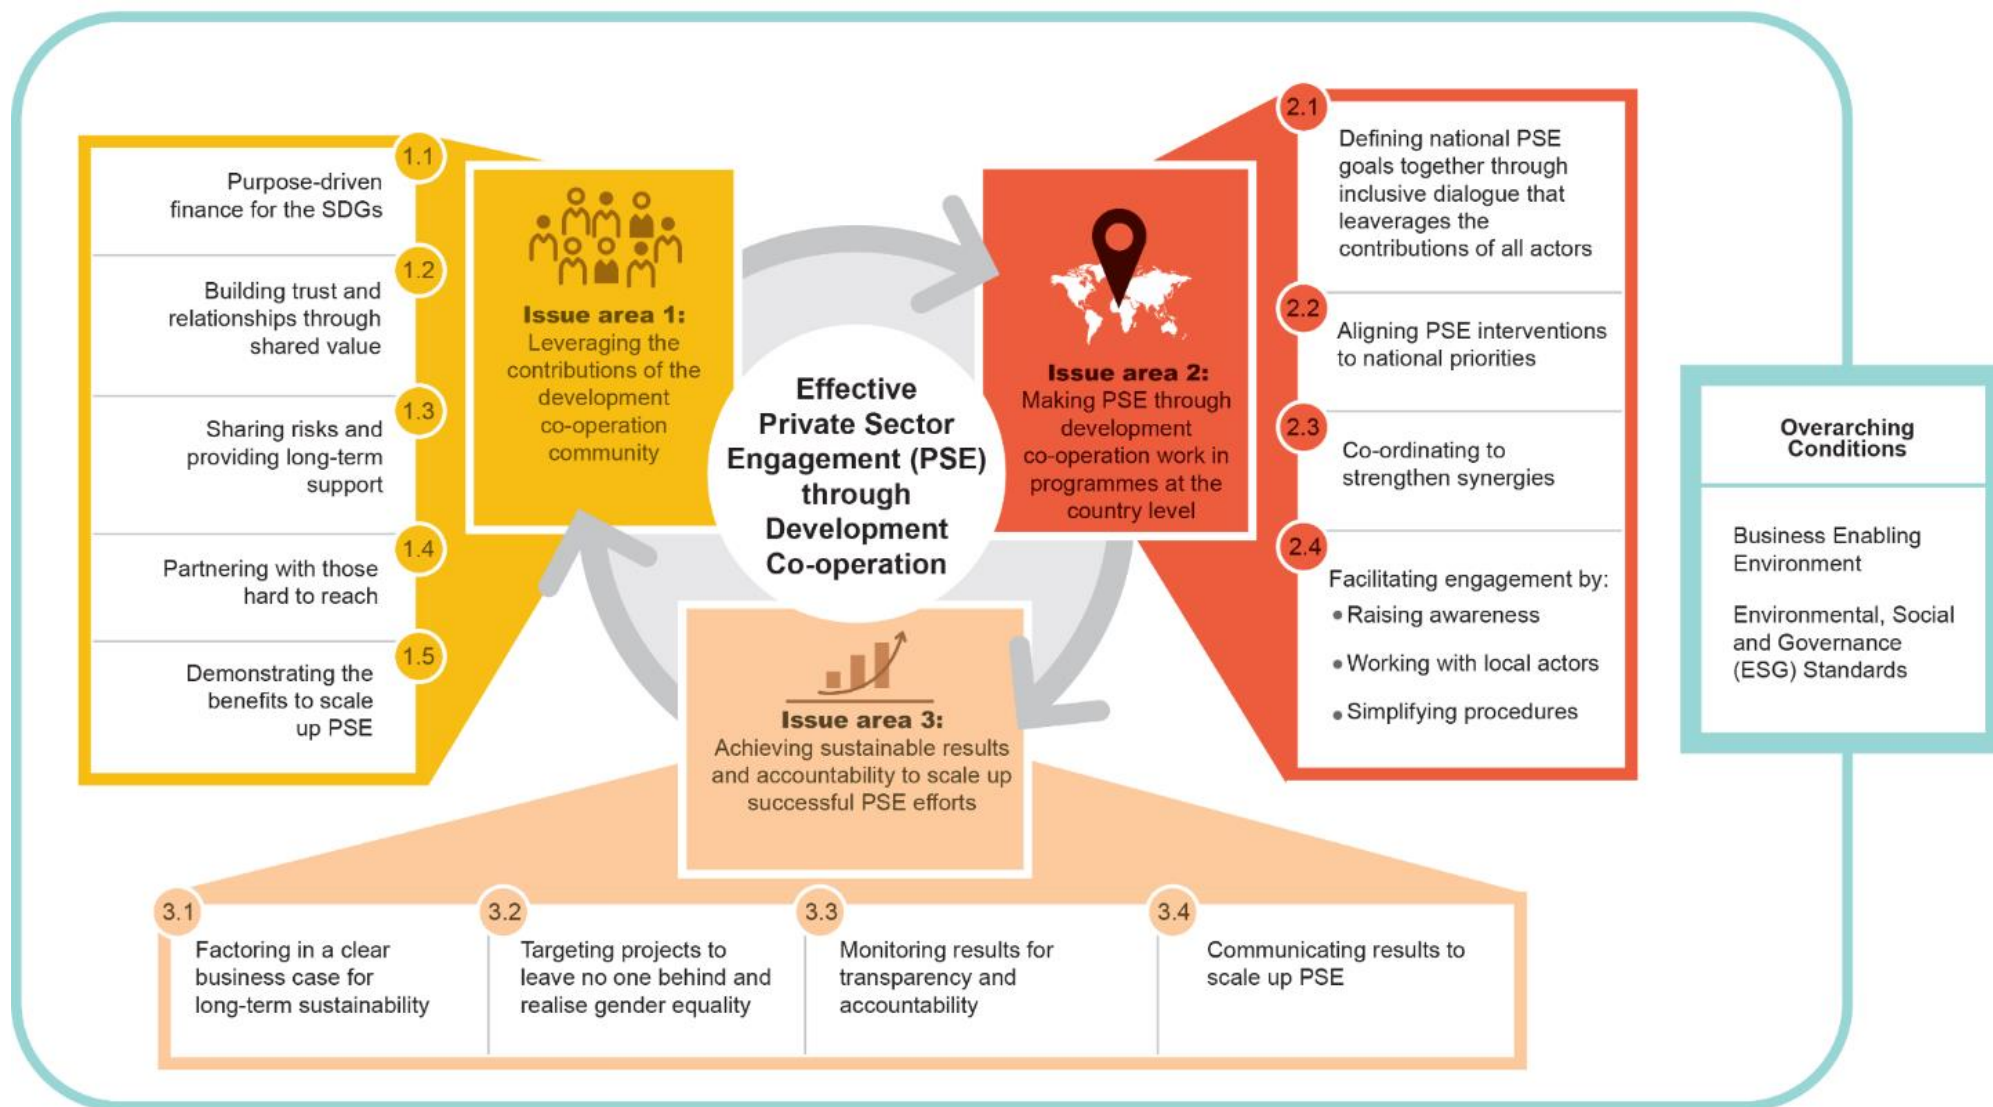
1.1
Purpose-driven finance for the SDGs

1.2
Building trust and relationships through shared value

1.3
Sharing risks and providing long-term support

1.4
Partnering with those hard to reach

1.5
Demonstrating the benefits to scale up PSE

Issue area 1:
Leveraging the contributions of the development co-operation community

Effective Private Sector Engagement (PSE) through Development Co-operation

Issue area 2:
Making PSE through development co-operation work in programmes at the country level

2.1
Defining national PSE goals together through inclusive dialogue that leaverages the contributions of all actors

2.2
Aligning PSE interventions to national priorities

2.3
Co-ordinating to strengthen synergies

2.4
Facilitating engagement by:
• Raising awareness
• Working with local actors
• Simplifying procedures

Overarching Conditions

Business Enabling Environment

Environmental, Social and Governance (ESG) Standards

Issue area 3:
Achieving sustainable results and accountability to scale up successful PSE efforts

3.1
Factoring in a clear business case for long-term sustainability

3.2
Targeting projects to leave no one behind and realise gender equality

3.3
Monitoring results for transparency and accountability

3.4
Communicating results to scale up PSE